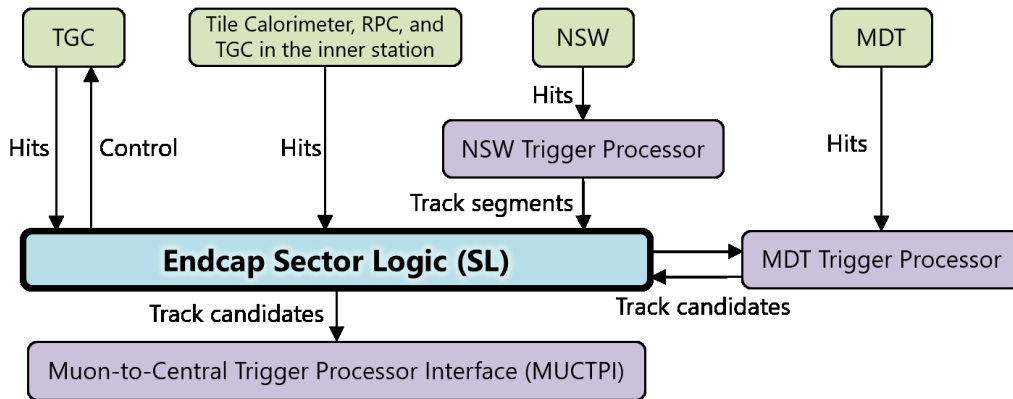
TGC

Tile Calorimeter, RPC, and TGC in the inner station

NSW

MDT

Hits

Control

Hits

Hits

NSW Trigger Processor

Hits

Track segments

Endcap Sector Logic (SL)

MDT Trigger Processor

Track candidates

Track candidates

Muon-to-Central Trigger Processor Interface (MUCTPI)